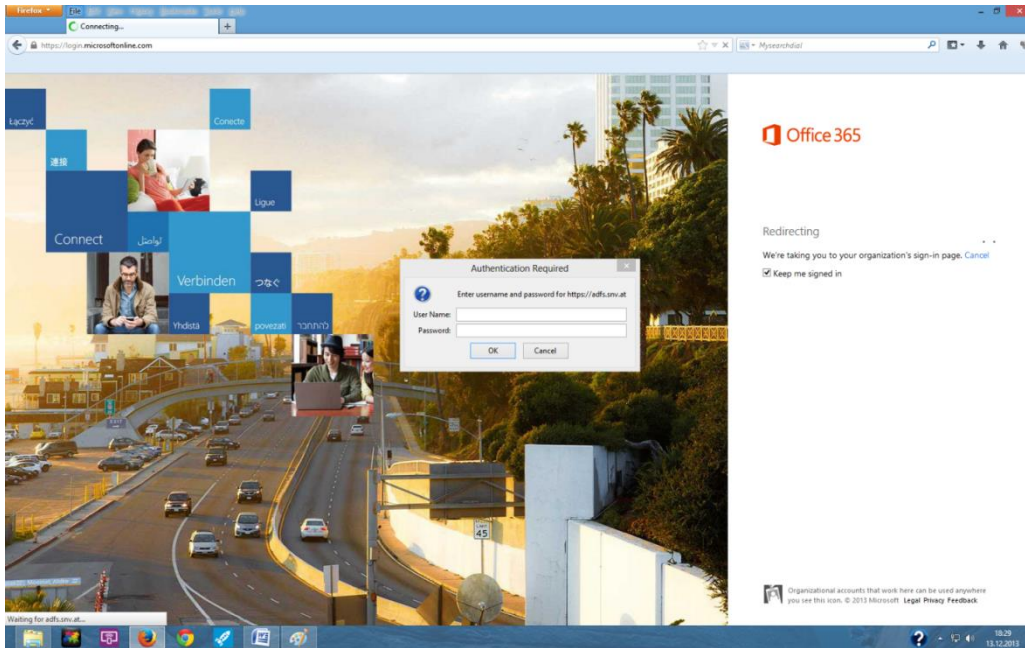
Firefox
File
Connecting...
https://login.microsoftonline.com
Mysearchdial

Łączyć
Conecte
連接
Connect
تواصل
Ligue
Verbinden
つなぐ
Yhdistä
povezati
להתחבר

Authentication Required
Enter username and password for https://adfs.snv.at
User Name:
Password:
OK
Cancel

Office 365

Redirecting
We're taking you to your organization's sign-in page. Cancel
Keep me signed in

Organizational accounts that work here can be used anywhere you see this icon. © 2013 Microsoft Legal Privacy Feedback

45

Waiting for adfs.snv.at...

18:29
13.12.2013